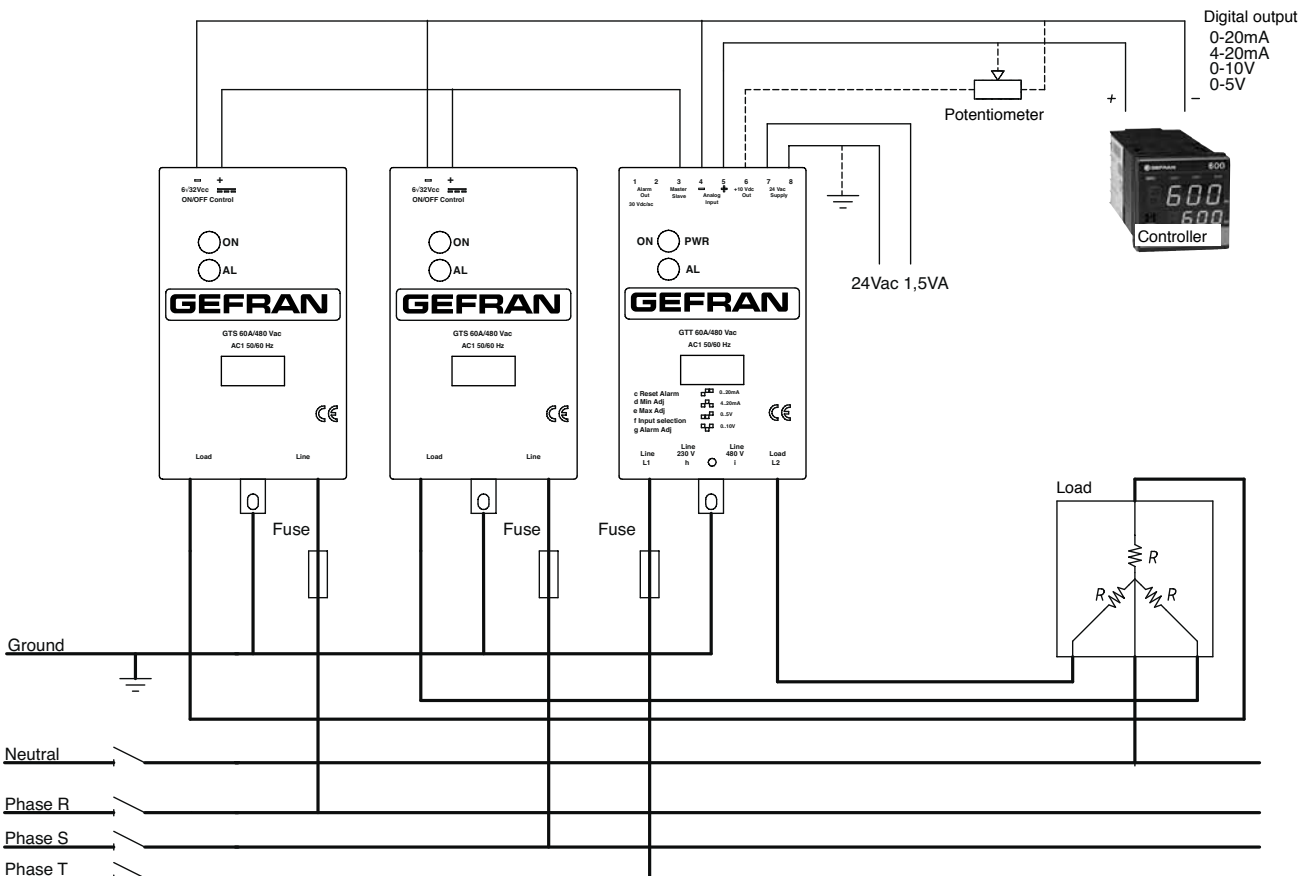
Digital output
0-20mA
4-20mA
0-10V
0-5V

+
–

Potentiometer

600
600
Controller

– +
6÷32Vcc
ON/OFF Control

ON
AL

GEFRAN

GTS 60A/480 Vac
AC1 50/60 Hz

CE

Load
Line

– +
6÷32Vcc
ON/OFF Control

ON
AL

GEFRAN

GTS 60A/480 Vac
AC1 50/60 Hz

CE

Load
Line

1 2 Alarm Out 30 Vdc/ac
3 Master Slave
4 – 5 + Analog Input
6 +10 Vdc Out
7 8 24 Vac Supply

ON PWR
AL

GEFRAN

GTT 60A/480 Vac
AC1 50/60 Hz

c Reset Alarm
d Min Adj
e Max Adj
f Input selection
g Alarm Adj

0...20mA
4...20mA
0...5V
0...10V

CE

Line L1
Line 230 V h
Line 480 V i
Load L2

24Vac 1,5VA

Fuse
Fuse
Fuse

Load
R
R
R

Ground

Neutral

Phase R

Phase S

Phase T